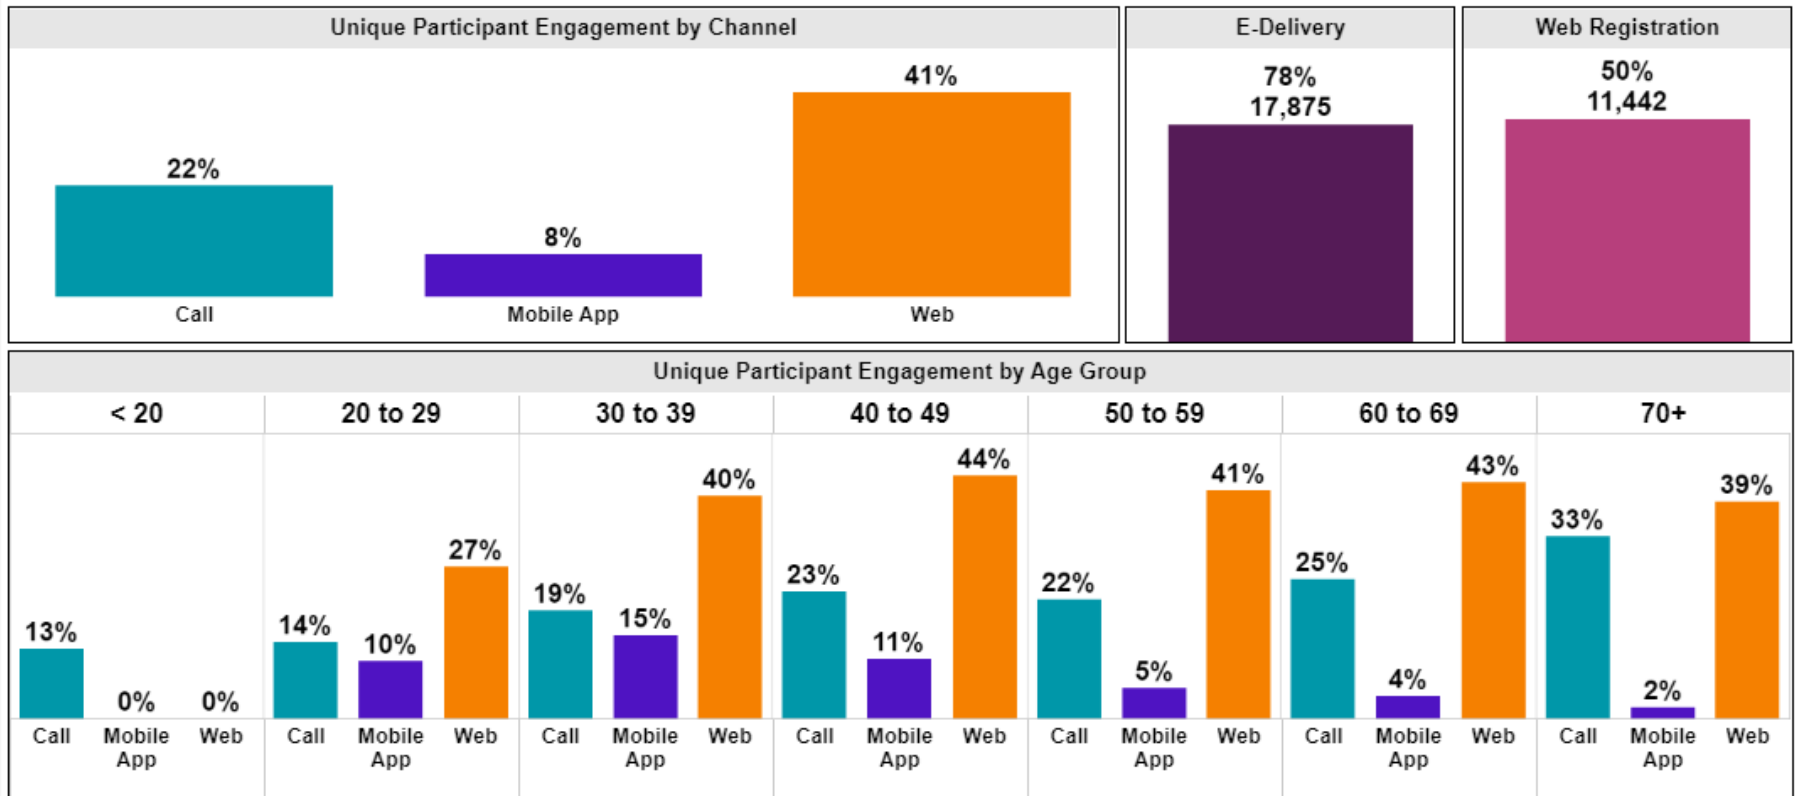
Unique Participant Engagement by Channel

22%
Call

8%
Mobile App

41%
Web

E-Delivery

78%
17,875

Web Registration

50%
11,442

Unique Participant Engagement by Age Group

| < 20 | 20 to 29 | 30 to 39 | 40 to 49 | 50 to 59 | 60 to 69 | 70+ |
|---|---|---|---|---|---|---|
| Call 13% | Call 14% | Call 19% | Call 23% | Call 22% | Call 25% | Call 33% |
| Mobile App 0% | Mobile App 10% | Mobile App 15% | Mobile App 11% | Mobile App 5% | Mobile App 4% | Mobile App 2% |
| Web 0% | Web 27% | Web 40% | Web 44% | Web 41% | Web 43% | Web 39% |